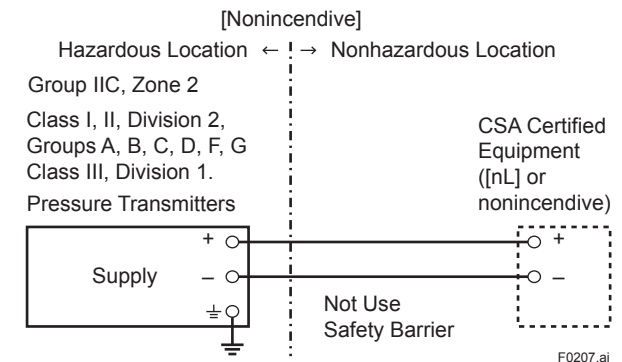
[Nonincendive]

Hazardous Location ← → Nonhazardous Location

Group IIC, Zone 2

Class I, II, Division 2, Groups A, B, C, D, F, G Class III, Division 1.

Pressure Transmitters

CSA Certified Equipment ([nL] or nonincendive)

+

Supply

–

⏚

+

–

Not Use Safety Barrier

F0207.ai